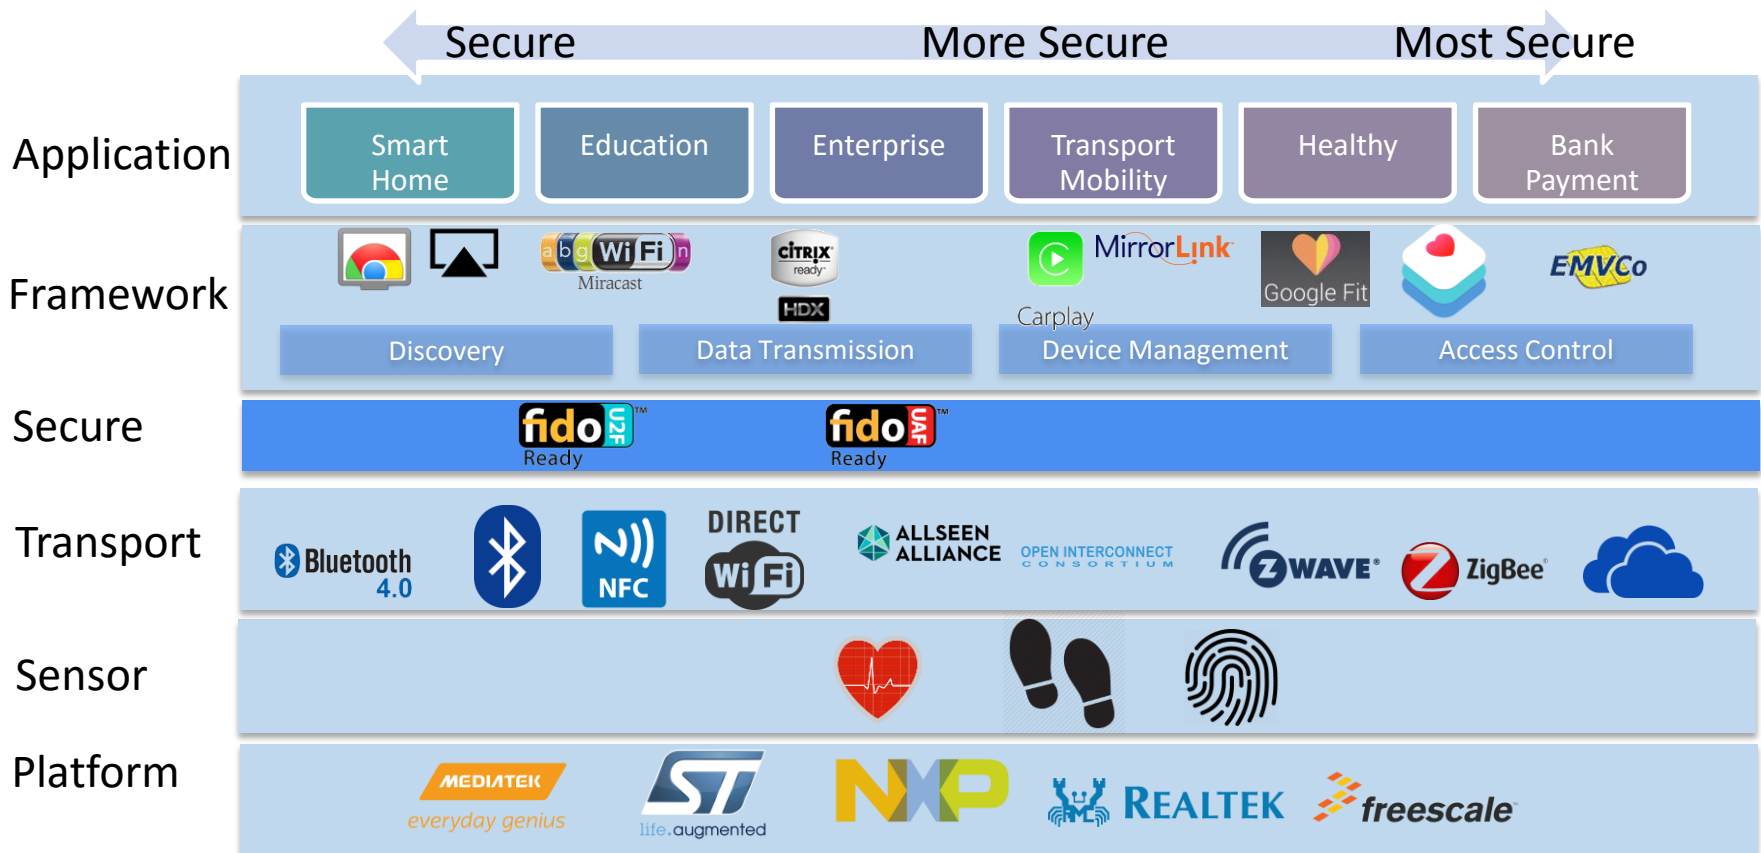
Secure More Secure Most Secure

Application

Smart Home

Education

Enterprise

Transport Mobility

Healthy

Bank Payment

Framework

a b g Wi Fi n
Miracast

CITRIX ready

HDX

Carplay

MirrorLink

Google Fit

EMVCo

Discovery

Data Transmission

Device Management

Access Control

Secure

fido U2F ™
Ready

fido UAF ™
Ready

Transport

Bluetooth 4.0

NFC

DIRECT Wi Fi

ALLSEEN ALLIANCE

OPEN INTERCONNECT CONSORTIUM

Z WAVE

ZigBee

Sensor

Platform

MEDIATEK
everyday genius

ST
life.augmented

NXP

REALTEK

freescale